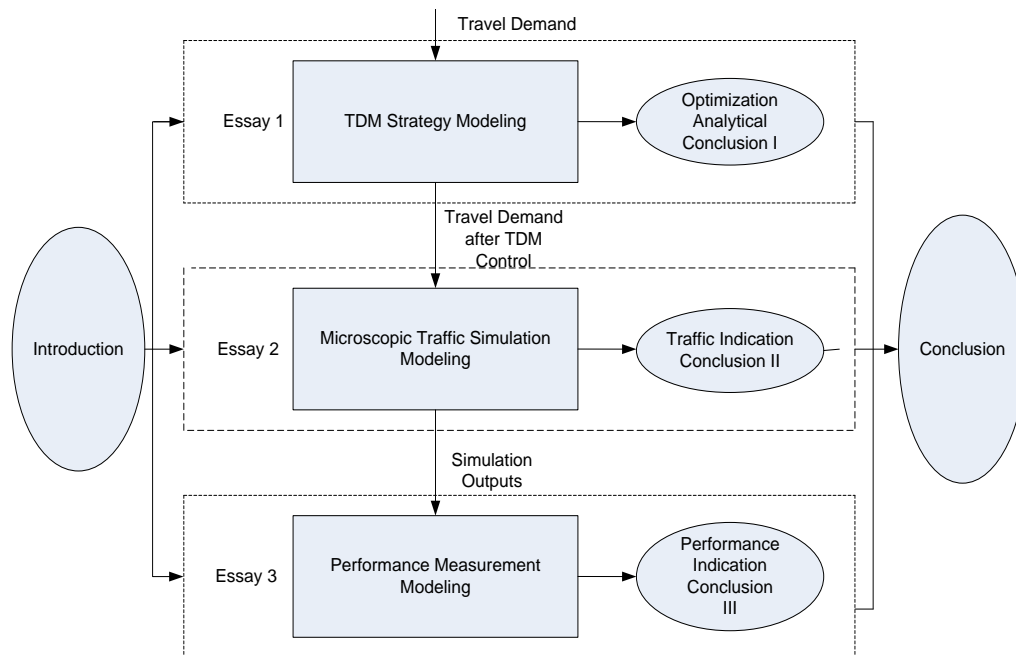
Travel Demand

Essay 1

TDM Strategy Modeling

Optimization Analytical Conclusion I

Travel Demand after TDM Control

Introduction

Essay 2

Microscopic Traffic Simulation Modeling

Traffic Indication Conclusion II

Conclusion

Simulation Outputs

Essay 3

Performance Measurement Modeling

Performance Indication Conclusion III